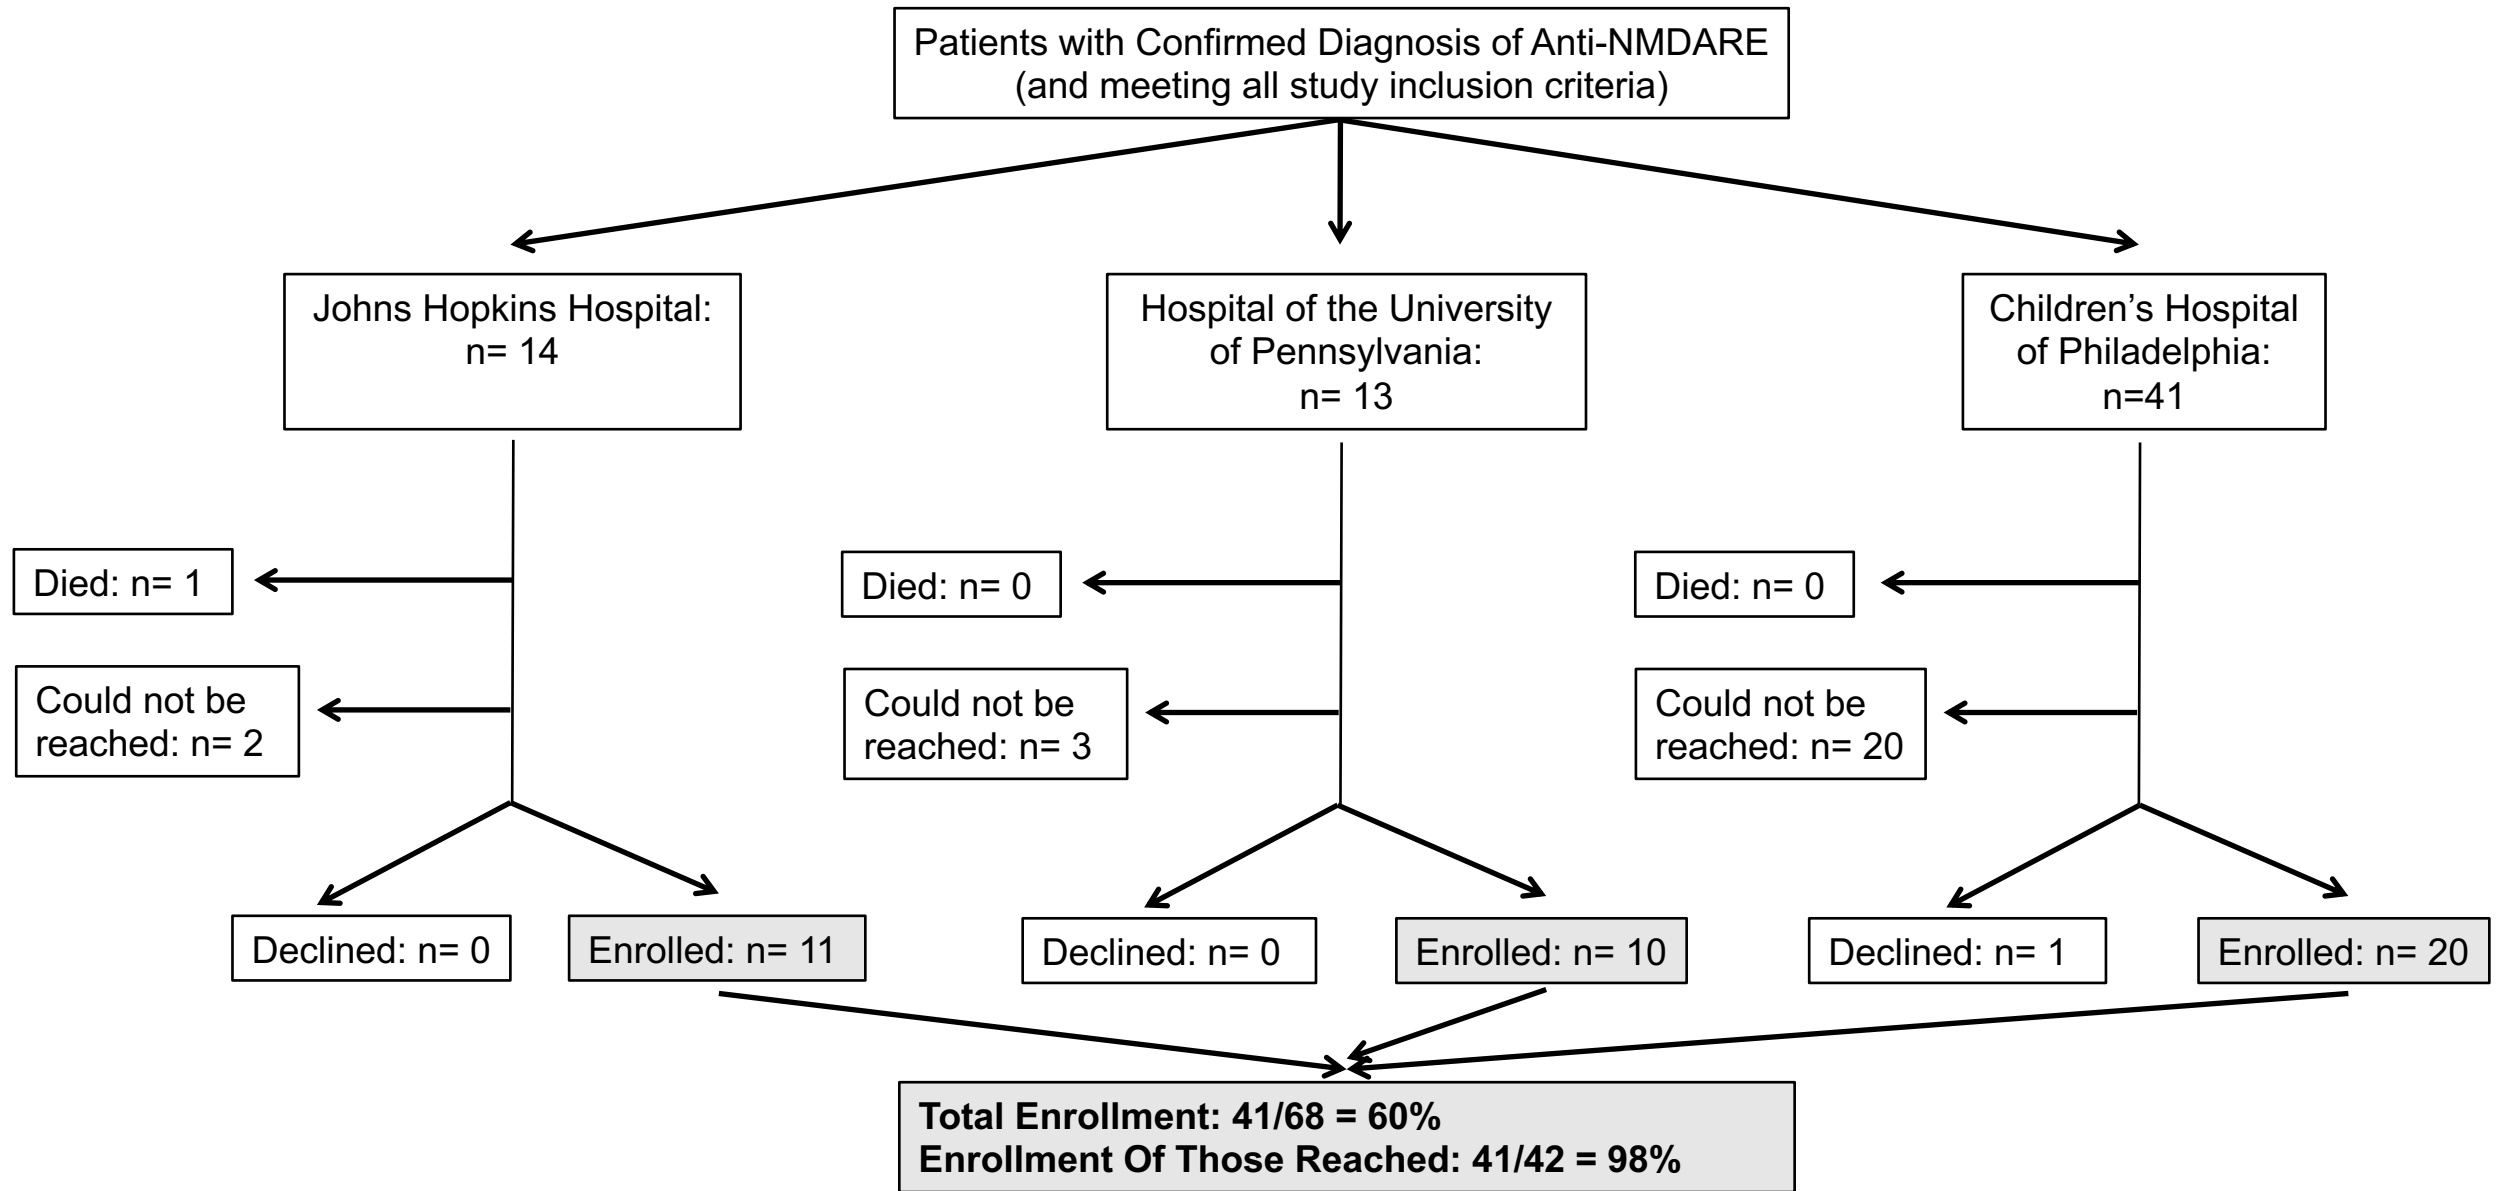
Patients with Confirmed Diagnosis of Anti-NMDARE (and meeting all study inclusion criteria)

Johns Hopkins Hospital: n= 14

Hospital of the University of Pennsylvania: n= 13

Children's Hospital of Philadelphia: n=41

Died: n= 1

Could not be reached: n= 2

Declined: n= 0

Enrolled: n= 11

Died: n= 0

Could not be reached: n= 3

Declined: n= 0

Enrolled: n= 10

Died: n= 0

Could not be reached: n= 20

Declined: n= 1

Enrolled: n= 20

**Total Enrollment: 41/68 = 60%**
**Enrollment Of Those Reached: 41/42 = 98%**